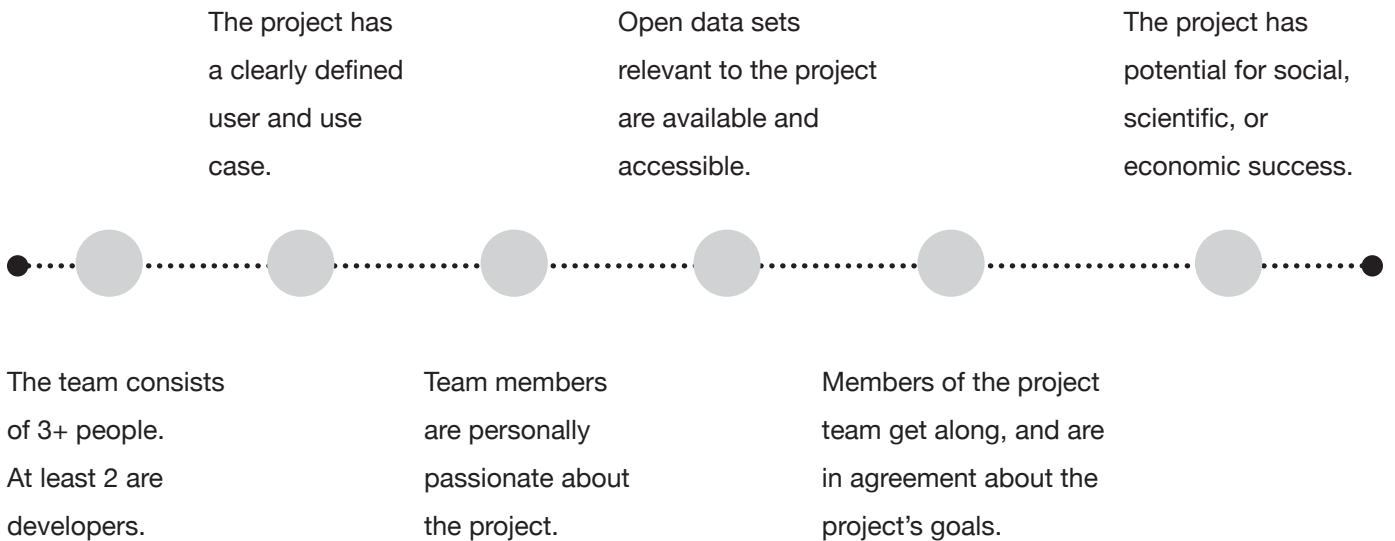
The team consists of 3+ people. At least 2 are developers.

The project has a clearly defined user and use case.

Team members are personally passionate about the project.

Open data sets relevant to the project are available and accessible.

Members of the project team get along, and are in agreement about the project's goals.

The project has potential for social, scientific, or economic success.